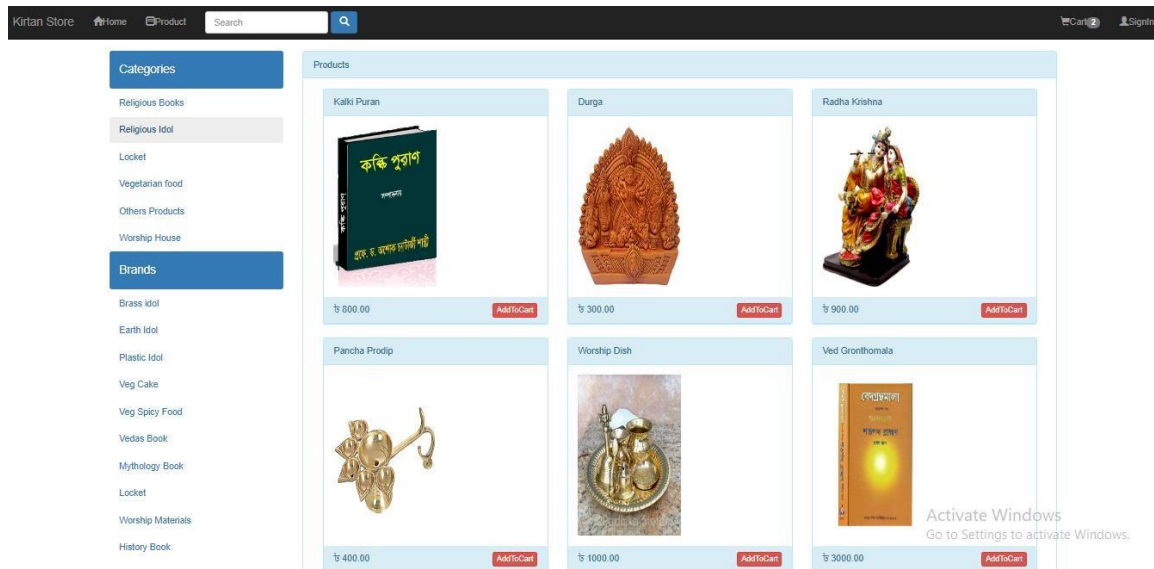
Kirtan Store Home Product Search

Cart 2 SignIn

Categories

Religious Books

Religious Idol

Locket

Vegetarian food

Others Products

Worship House

Brands

Brass idol

Earth Idol

Plastic Idol

Veg Cake

Veg Spicy Food

Vedas Book

Mythology Book

Locket

Worship Materials

History Book

Products

Kalki Puran

কল্কি পুরাণ

৳ 800.00 AddToCart

Durga

৳ 300.00 AddToCart

Radha Krishna

৳ 900.00 AddToCart

Pancha Prodip

৳ 400.00 AddToCart

Worship Dish

৳ 1000.00 AddToCart

Ved Gronthomala

৳ 3000.00 AddToCart

Activate Windows
Go to Settings to activate Windows.